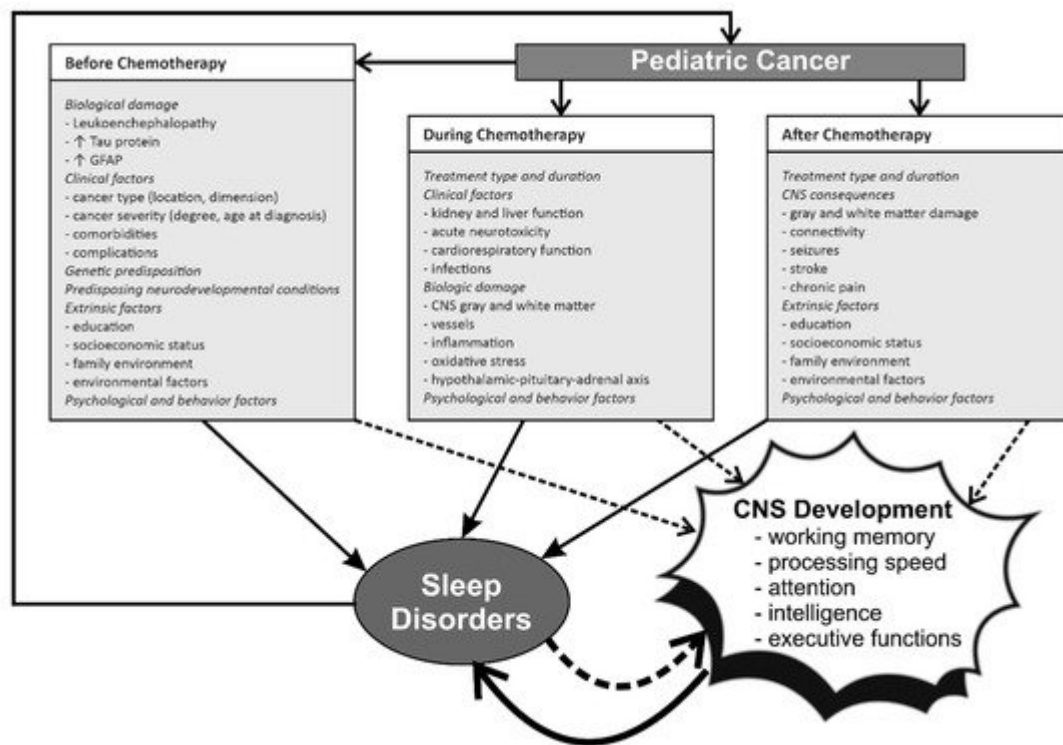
Pediatric Cancer

Before Chemotherapy

Biological damage
- Leukoenchephalopathy
- ↑ Tau protein
- ↑ GFAP
Clinical factors
- cancer type (location, dimension)
- cancer severity (degree, age at diagnosis)
- comorbidities
- complications
Genetic predisposition
Predisposing neurodevelopmental conditions
Extrinsic factors
- education
- socioeconomic status
- family environment
- environmental factors
Psychological and behavior factors

During Chemotherapy

Treatment type and duration
Clinical factors
- kidney and liver function
- acute neurotoxicity
- cardiorespiratory function
- infections
Biologic damage
- CNS gray and white matter
- vessels
- inflammation
- oxidative stress
- hypothalamic-pituitary-adrenal axis
Psychological and behavior factors

After Chemotherapy

Treatment type and duration
CNS consequences
- gray and white matter damage
- connectivity
- seizures
- stroke
- chronic pain
Extrinsic factors
- education
- socioeconomic status
- family environment
- environmental factors
Psychological and behavior factors

Sleep Disorders

CNS Development
- working memory
- processing speed
- attention
- intelligence
- executive functions